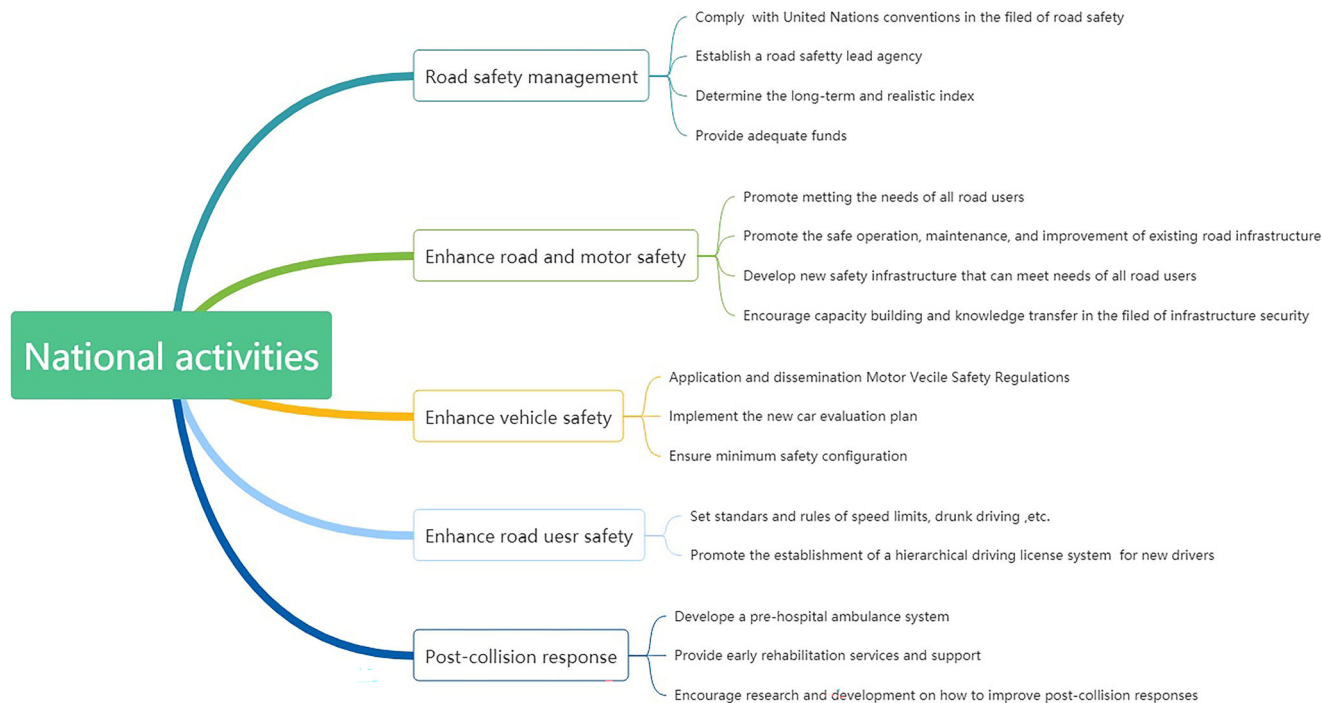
National activities

Road safety management

Comply with United Nations conventions in the filed of road safety

Establish a road saftety lead agency

Determine the long-term and realistic index

Provide adequate funds

Enhance road and motor safety

Promote metting the needs of all road users

Promote the safe operation, maintenance, and improvement of existing road infrastructure

Develop new safety infrastructure that can meet needs of all road users

Encourage capacity building and knowledge transfer in the filed of infrastructure security

Enhance vehicle safety

Application and dissemination Motor Vecile Safety Regulations

Implement the new car evaluation plan

Ensure minimum safety configuration

Enhance road uesr safety

Set standars and rules of speed limits, drunk driving ,etc.

Promote the establishment of a hierarchical driving license system for new drivers

Post-collision response

Develope a pre-hospital ambulance system

Provide early rehabilitation services and support

Encourage research and development on how to improve post-collision responses